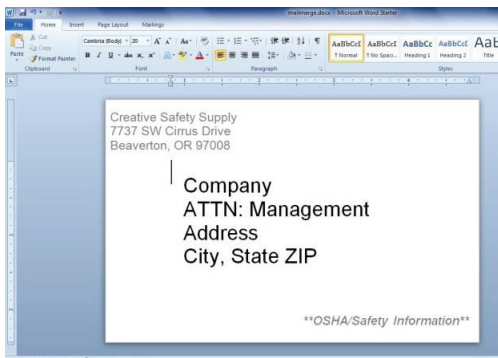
mailmerge.docx - Microsoft Word Starter

File Home Insert Page Layout Mailings

Cut
Copy
Paste
Format Painter
Clipboard

Cambria (Body) 20
Font

Paragraph

AaBbCcI AaBbCcI AaBbCc AaBbCcI AaB
¶ Normal ¶ No Spaci... Heading 1 Heading 2 Title
Styles

Creative Safety Supply
7737 SW Cirrus Drive
Beaverton, OR 97008

Company
ATTN: Management
Address
City, State ZIP

**OSHA/Safety Information**